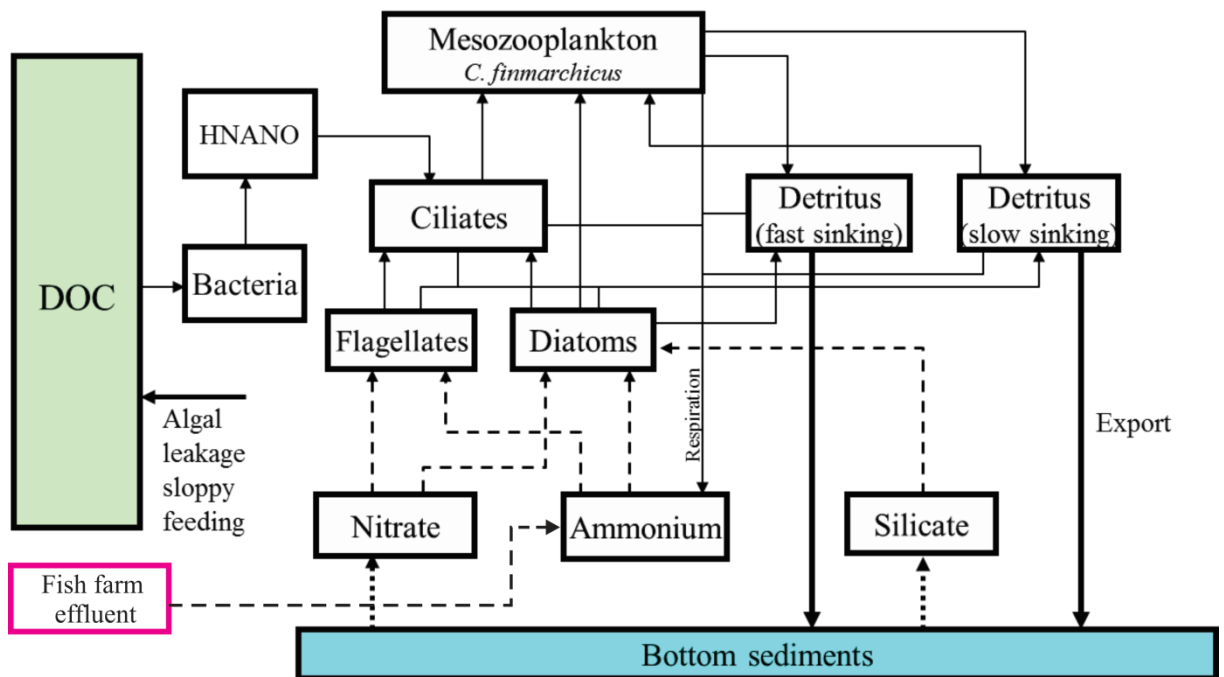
Mesozooplankton
C. finmarchicus

HNANO

Ciliates

Detritus
(fast sinking)

Detritus
(slow sinking)

DOC

Bacteria

Flagellates

Diatoms

Respiration

Algal leakage sloppy feeding

Export

Nitrate

Ammonium

Silicate

Fish farm effluent

Bottom sediments